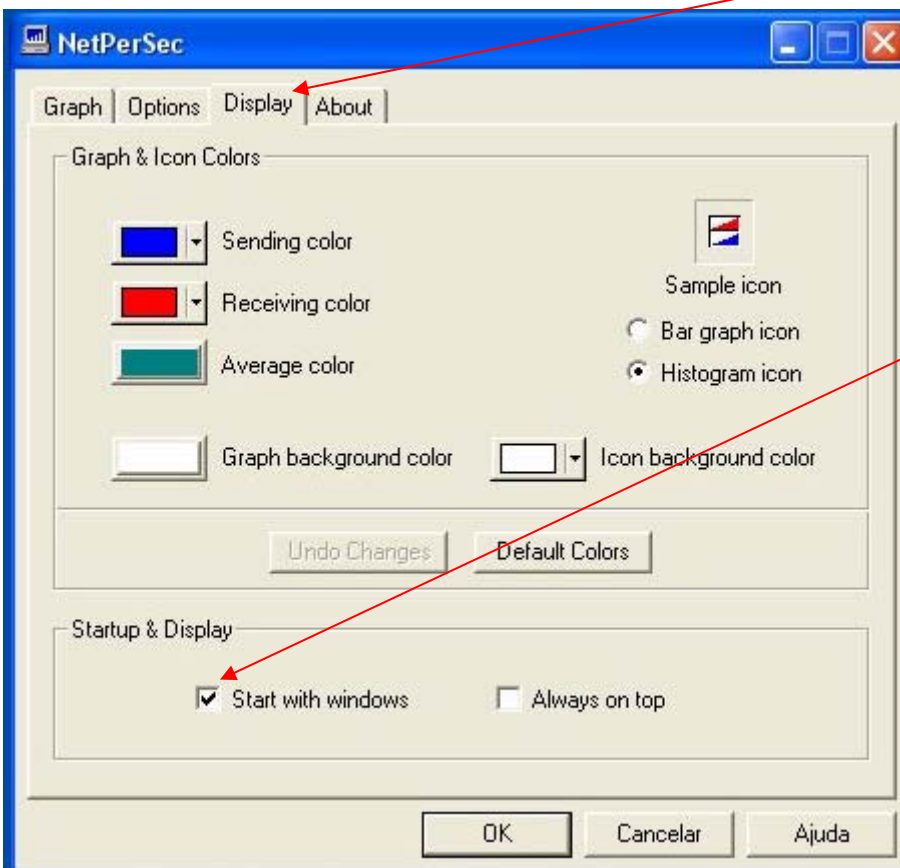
NetPerSec

Graph | Options | Display | About

Graph & Icon Colors

Sending color

Receiving color

Average color

Sample icon

Bar graph icon

Histogram icon

Graph background color

Icon background color

Undo Changes

Default Colors

Startup & Display

Start with windows

Always on top

OK

Cancelar

Ajuda